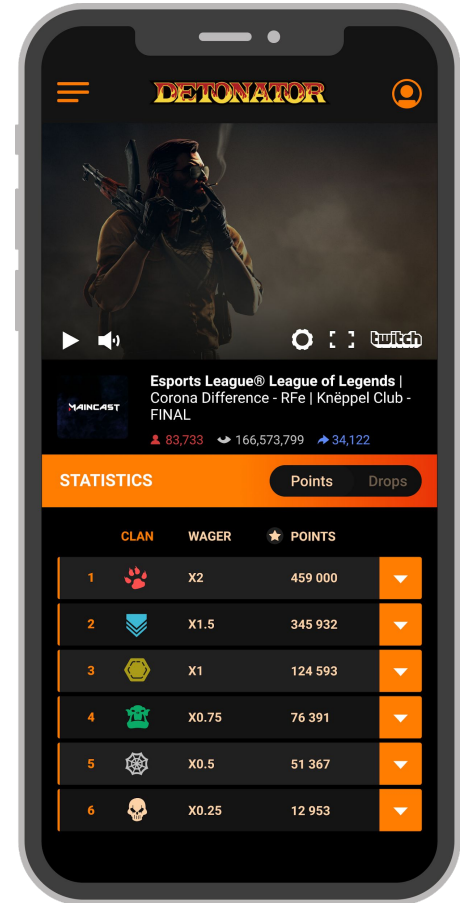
DETONATOR

twitch

MAINCAST

Esports League® League of Legends | Corona Difference - RFe | Kneppel Club - FINAL

83,733 166,573,799 34,122

STATISTICS

Points Drops

| | CLAN | WAGER | POINTS |
|---|---|---|---|
| 1 | | X2 | 459 000 |
| 2 | | X1.5 | 345 932 |
| 3 | | X1 | 124 593 |
| 4 | | X0.75 | 76 391 |
| 5 | | X0.5 | 51 367 |
| 6 | | X0.25 | 12 953 |